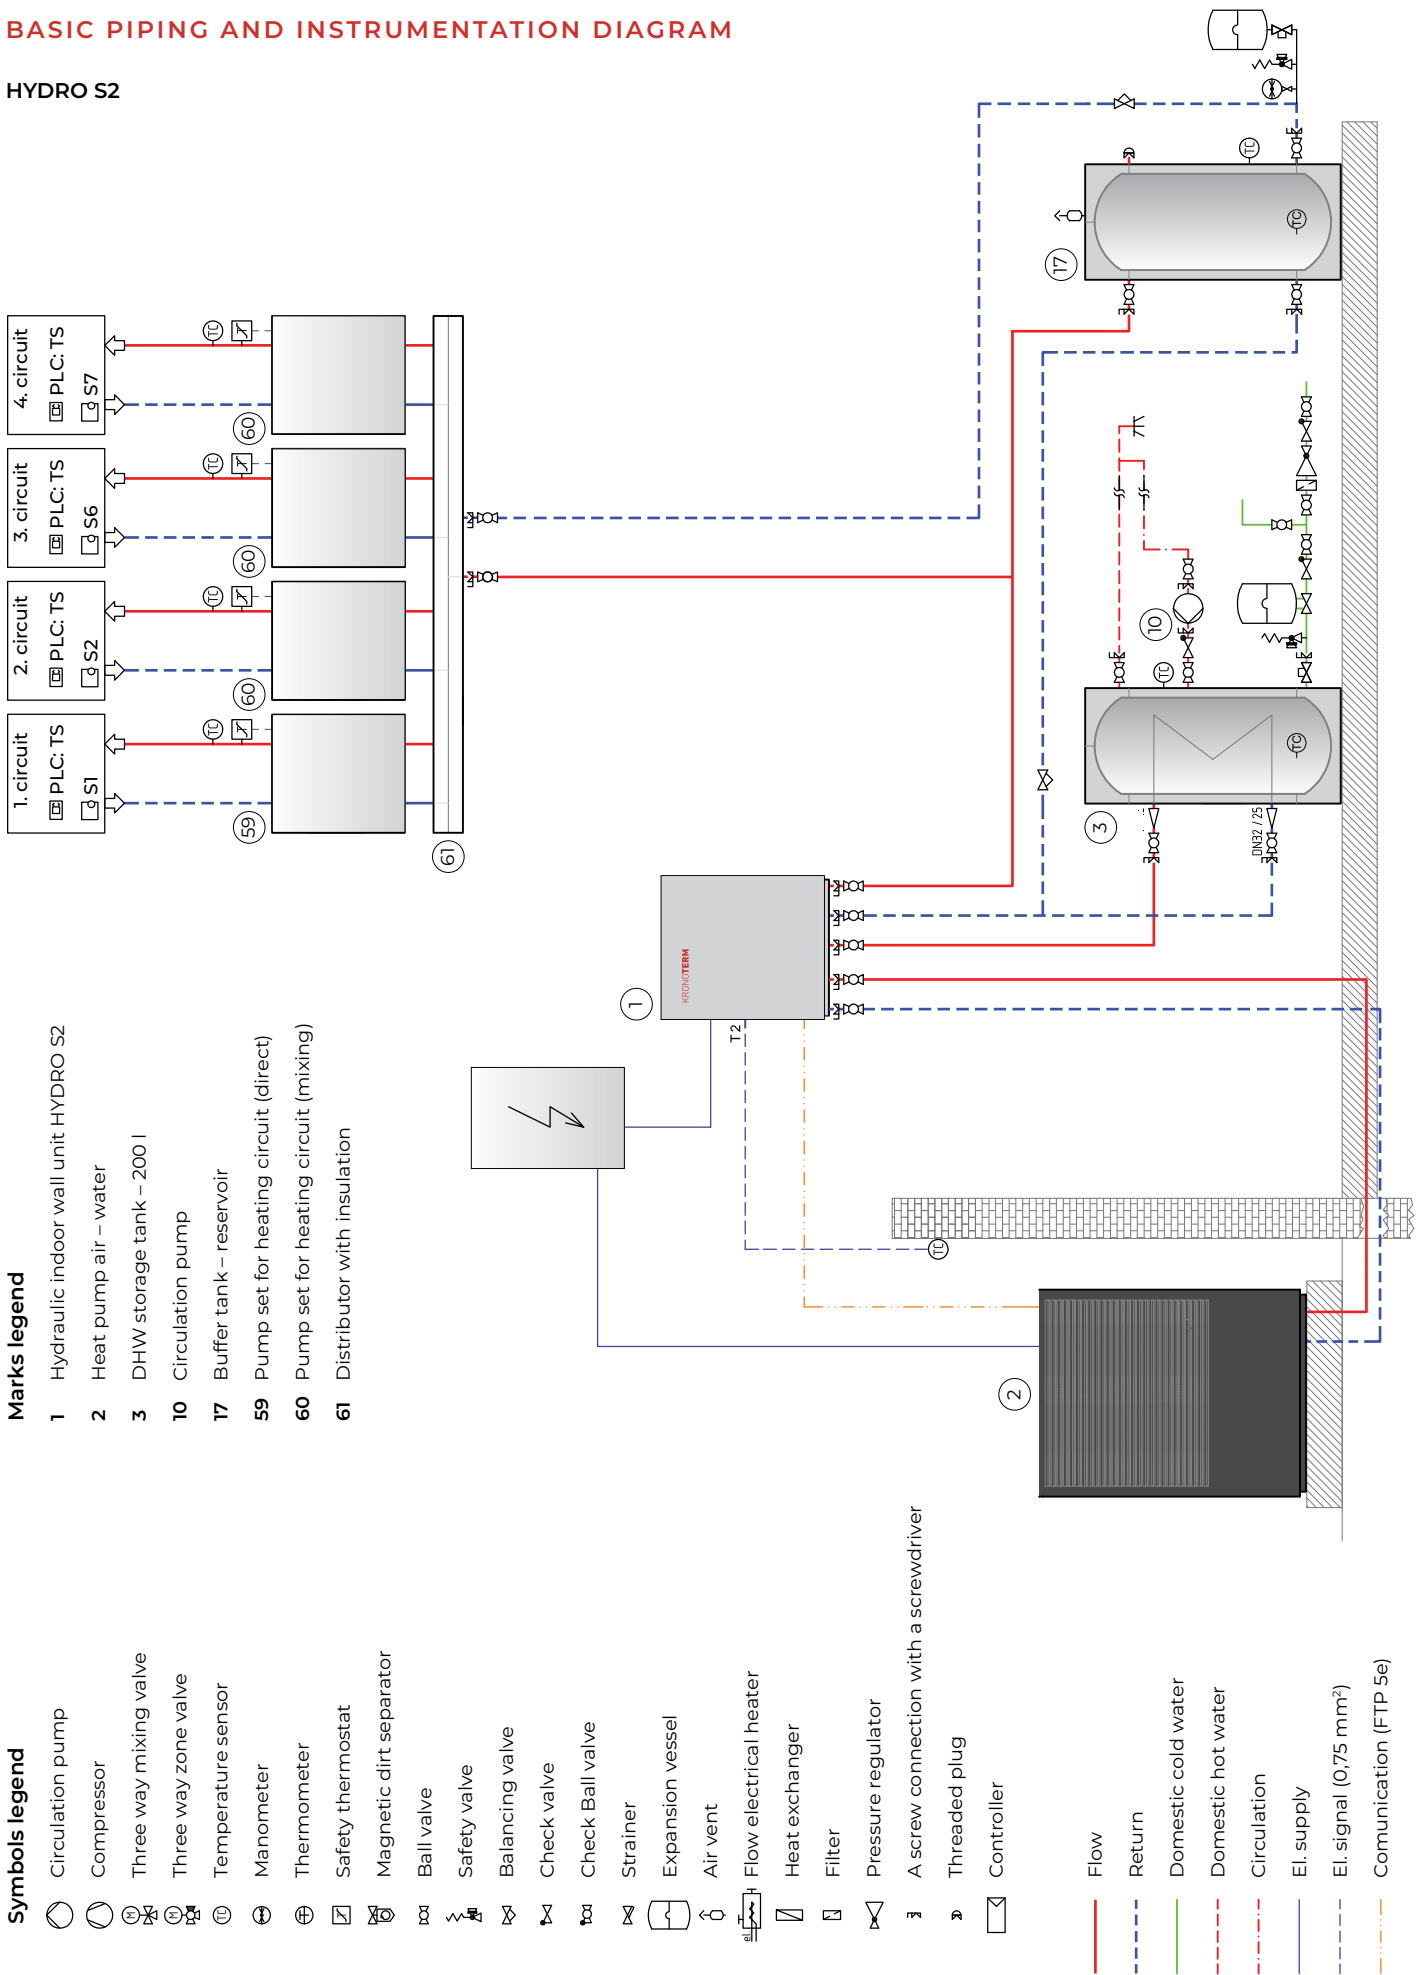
BASIC PIPING AND INSTRUMENTATION DIAGRAM

HYDRO S2

4. circuit
PLC: TS
S7

3. circuit
PLC: TS
S6

2. circuit
PLC: TS
S2

1. circuit
PLC: TS
S1

TC

60

59

61

17

10

3

1

2

T2

KRONOTERM

DN32 / 25

Marks legend
1 Hydraulic indoor wall unit HYDRO S2
2 Heat pump air – water
3 DHW storage tank – 200 l
10 Circulation pump
17 Buffer tank – reservoir
59 Pump set for heating circuit (direct)
60 Pump set for heating circuit (mixing)
61 Distributor with insulation

Symbols legend
Circulation pump
Compressor
Three way mixing valve
Three way zone valve
Temperature sensor
Manometer
Thermometer
Safety thermostat
Magnetic dirt separator
Ball valve
Safety valve
Balancing valve
Check valve
Check Ball valve
Strainer
Expansion vessel
Air vent
Flow electrical heater
Heat exchanger
Filter
Pressure regulator
A screw connection with a screwdriver
Threaded plug
Controller

Flow
Return
Domestic cold water
Domestic hot water
Circulation
El. supply
El. signal (0,75 mm²)
Comunication (FTP 5e)